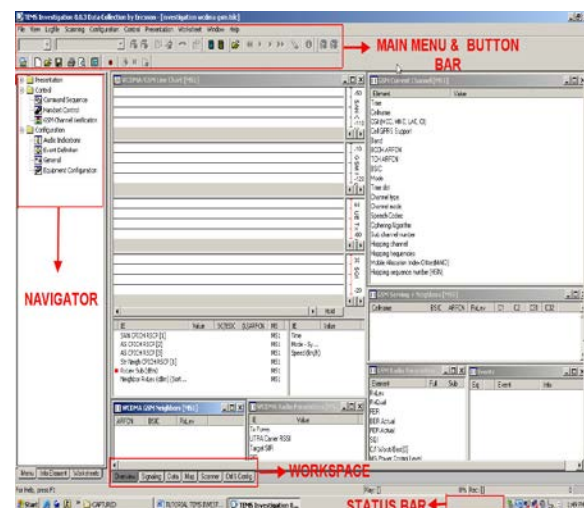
TEMS Investigation 8.0.3 Data Collection by Ericsson - [investigation wcdma gsm.tdc]

File View Logfile Scanning Configuration Control Presentation Worksheet Window Help

MAIN MENU & BUTTON BAR

Presentation
Control
Command Sequence
Handset Control
GSM Channel Verification
Configuration
Audio Indications
Event Definition
General
Equipment Configuration

NAVIGATOR

WCDMA/GSM Line Chart [MS1]

GSM Current Channel [MS1]

Element
Value
Time
Cellname
CGI (MCC, MNC, LAC, CI)
Cell GPRS Support
Band
BCCH ARFCN
TCH ARFCN
BSIC
Mode
Time slot
Channel type
Channel mode
Speech Codec
Ciphering Algorithm
Sub channel number
Hopping channel
Hopping frequencies
Mobile Allocation Index Offset (MAIO)
Hopping sequence number (HSN)

Hold

IE
Value
SC/BSIC
UARFCN
MS
Time
Mode - Sy...
Speed (km/h)

SAN CPICH RSCP [1]
AS CPICH RSCP [2]
AS CPICH RSCP [3]
Str Neigh CPICH RSCP [1]
Rxlev Sub (dBm)
Neighbor Rxlev (dBm) [Sort...

MS1

GSM Serving + Neighbors [MS1]

Cellname
BSIC
ARFCN
RxLev
C1
C2
C31
C32

GSM Radio Parameters [MS1]

Element
Full
Sub
RxLev
RxQual
FER
BER Actual
FER Actual
SQI
C/I Worst/Best [0]
MS Power Control Level

Events

Eq
Event
Info

WCDMA GSM Neighbors [MS1]

ARFCN
BSIC
RxLev

WCDMA Radio Parameters [MS1]

IE
Value
Tx Power
UTRA Carrier RSSI
Target SIR

Menu
Info Element
Worksheets

Overview
Signaling
Data
Map
Scanner
Cell Config

WORKSPACE

For Help, press F1

Play: [I]

STATUS BAR

Start
CAPTURED
TUTORIAL TEMS INVEST...
TEMS Investigation 8...